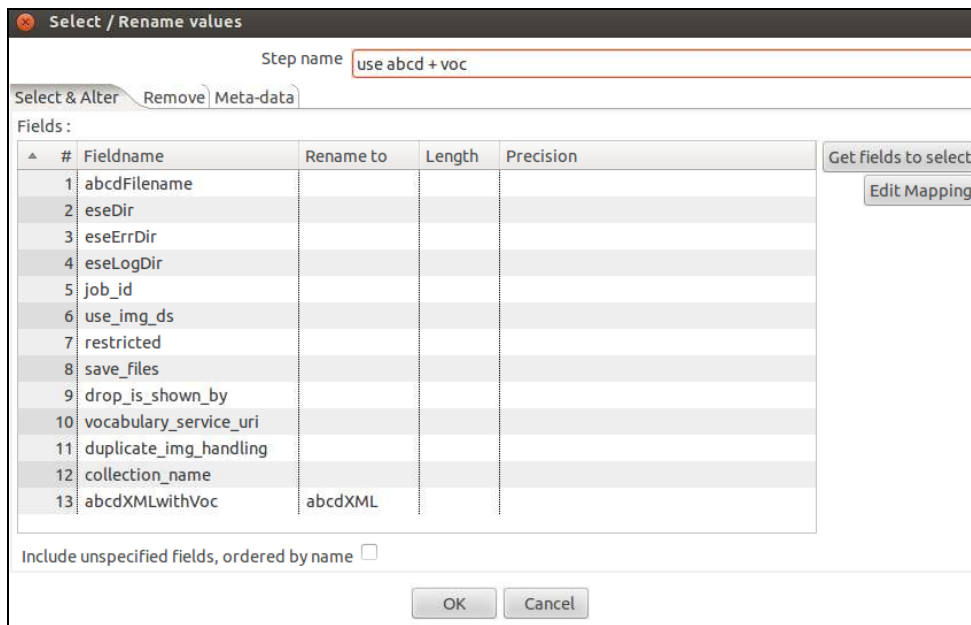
Select / Rename values

Step name use abcd + voc

Select & Alter | Remove | Meta-data

Fields :

| # | Fieldname | Rename to | Length | Precision |
|---|---|---|---|---|
| 1 | abcdFilename | | | |
| 2 | eseDir | | | |
| 3 | eseErrDir | | | |
| 4 | eseLogDir | | | |
| 5 | job_id | | | |
| 6 | use_img_ds | | | |
| 7 | restricted | | | |
| 8 | save_files | | | |
| 9 | drop_is_shown_by | | | |
| 10 | vocabulary_service_uri | | | |
| 11 | duplicate_img_handling | | | |
| 12 | collection_name | | | |
| 13 | abcdXMLwithVoc | abcdXML | | |

Get fields to select

Edit Mapping

Include unspecified fields, ordered by name

OK Cancel